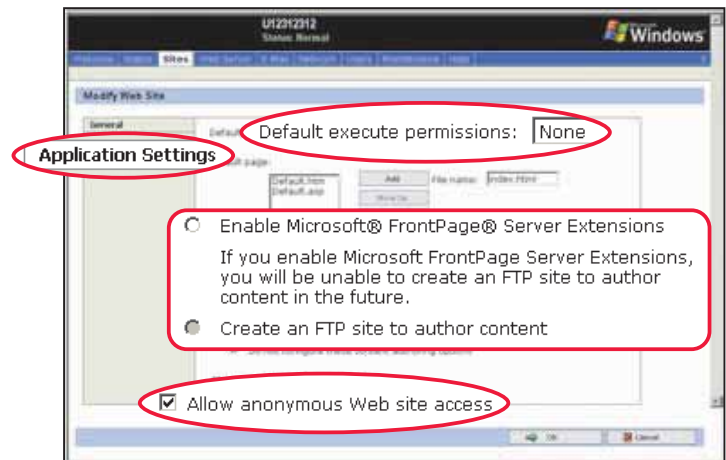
U12312312
Status: Normal

Microsoft Windows

Welcome | Status | Sites | Web Server | E-Mail | Network | Users | Maintenance | Help

Modify Web Site

General

Default execute permissions: None

Application Settings

Default page:

Default.htm
Default.asp

Add

Move Up

File name: index.html

Enable Microsoft® FrontPage® Server Extensions

If you enable Microsoft FrontPage Server Extensions, you will be unable to create an FTP site to author content in the future.

Create an FTP site to author content

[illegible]

Allow anonymous Web site access

OK

Cancel